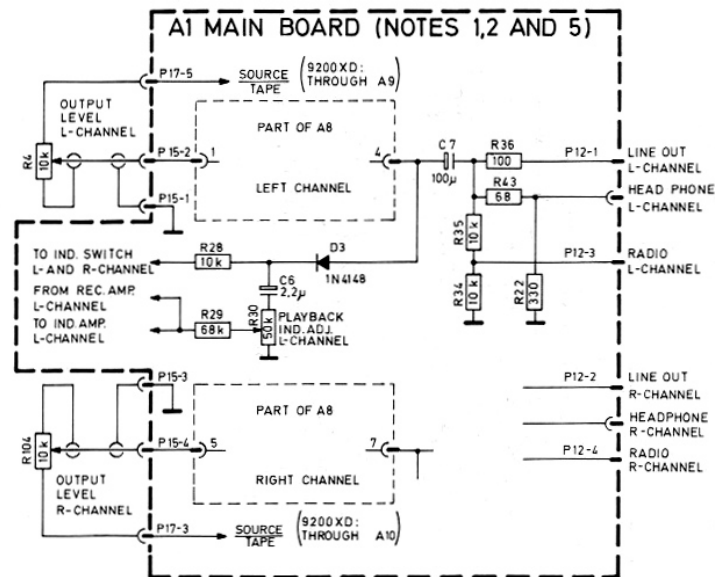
A1 MAIN BOARD (NOTES 1,2 AND 5)

P17-5

SOURCE / TAPE (9200XD: THROUGH A9)

OUTPUT LEVEL L-CHANNEL

R4 10k

P15-2 1

PART OF A8

LEFT CHANNEL

4

C7 100μ

R36 100

P12-1

LINE OUT L-CHANNEL

R43 68

HEAD PHONE L-CHANNEL

P15-1

R35 10k

P12-3

RADIO L-CHANNEL

TO IND. SWITCH L-AND R-CHANNEL

R28 10k

D3 1N4148

C6 2,2μ

R34 10k

R22 330

FROM REC.AMP. L-CHANNEL

TO IND.AMP. L-CHANNEL

R29 68k

R30 50k

PLAYBACK IND.ADJ. L-CHANNEL

P15-3

P12-2

LINE OUT R-CHANNEL

PART OF A8

HEADPHONE R-CHANNEL

R104 10k

P15-4 5

7

P12-4

RADIO R-CHANNEL

OUTPUT LEVEL R-CHANNEL

RIGHT CHANNEL

P17-3

SOURCE / TAPE (9200XD: THROUGH A10)